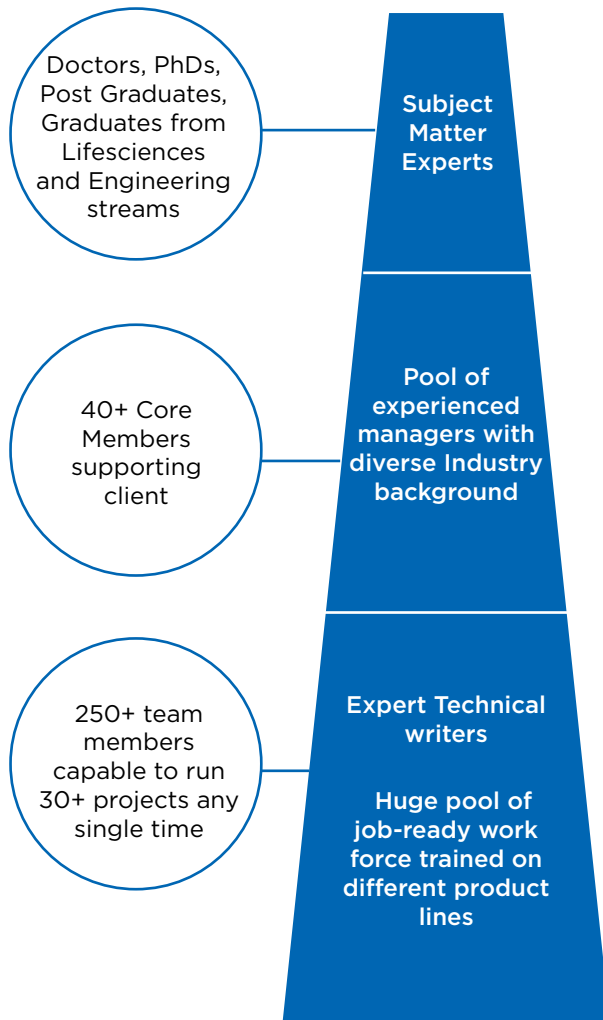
Doctors, PhDs, Post Graduates, Graduates from Lifesciences and Engineering streams

Subject Matter Experts

40+ Core Members supporting client

Pool of experienced managers with diverse Industry background

250+ team members capable to run 30+ projects any single time

Expert Technical writers

Huge pool of job-ready work force trained on different product lines